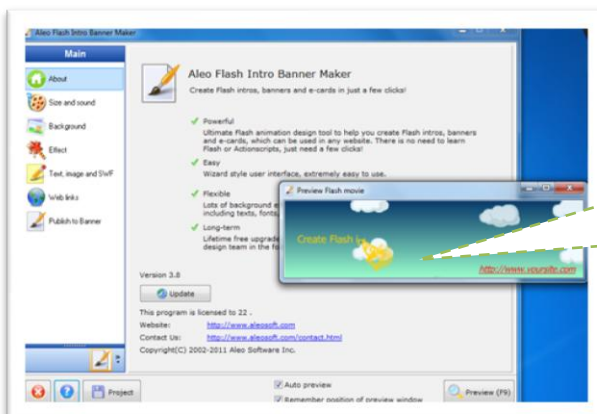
Aleo Flash Intro Banner Maker

Main

About

Size and sound

Background

Effect

Text, image and SWF

Web links

Publish to Banner

Aleo Flash Intro Banner Maker

Create Flash intros, banners and e-cards in just a few clicks!

Powerful

Ultimate Flash animation design tool to help you create Flash intros, banners and e-cards, which can be used in any website. There is no need to learn Flash or Actionscripts, just need a few clicks!

Easy

Wizard style user interface, extremely easy to use.

Flexible

Lots of background e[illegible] including texts, fonts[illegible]

Long-term

Lifetime free upgrade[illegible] design team in the fo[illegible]

Preview Flash movie

Create Flash i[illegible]

http://www.yoursite.com

Version 3.8

Update

This program is licensed to 22 .

Website: http://www.aleosoft.com

Contact Us: http://www.aleosoft.com/contact.html

Copyright(C) 2002-2011 Aleo Software Inc.

Project

Auto preview

Remember position of preview window

Preview (F9)